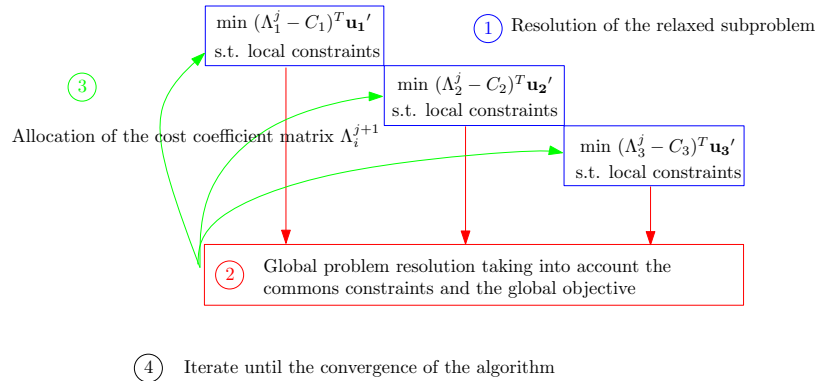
min $(\Lambda_1^j - C_1)^T \mathbf{u_1}'$
s.t. local constraints

1 Resolution of the relaxed subproblem

3

min $(\Lambda_2^j - C_2)^T \mathbf{u_2}'$
s.t. local constraints

Allocation of the cost coefficient matrix $\Lambda_i^{j+1}$

min $(\Lambda_3^j - C_3)^T \mathbf{u_3}'$
s.t. local constraints

2 Global problem resolution taking into account the commons constraints and the global objective

4 Iterate until the convergence of the algorithm